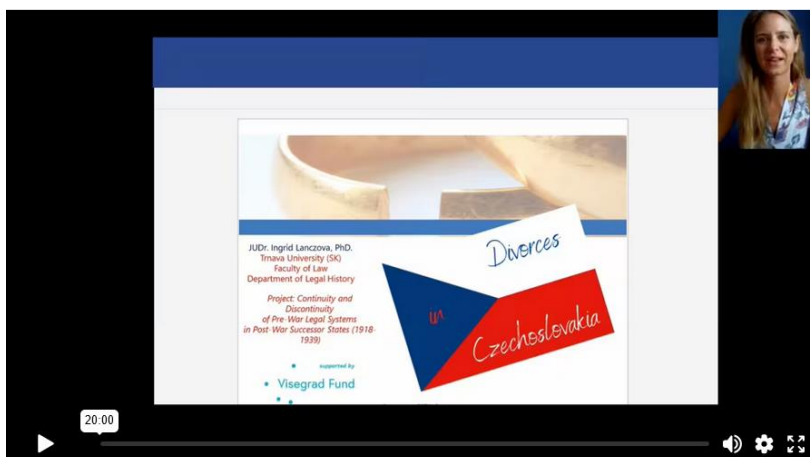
JUDr. Ingrid Lanczova, PhD.
Trnava University (SK)
Faculty of Law
Department of Legal History

Project: Continuity and Discontinuity of Pre-War Legal Systems in Post-War Successor States (1918-1939)

supported by

Visegrad Fund

Divorces in Czechoslovakia

20:00